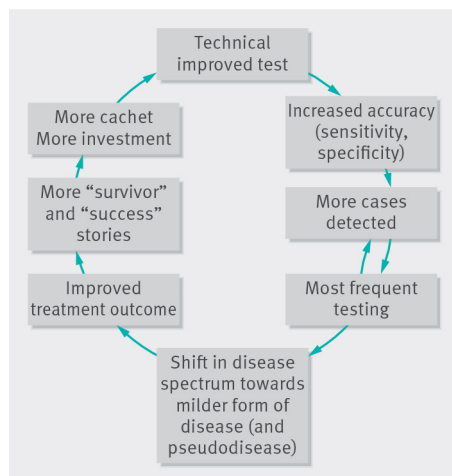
Technical improved test

Increased accuracy (sensitivity, specificity)

More cases detected

Most frequent testing

Shift in disease spectrum towards milder form of disease (and pseudodisease)

Improved treatment outcome

More “survivor” and “success” stories

More cachet More investment